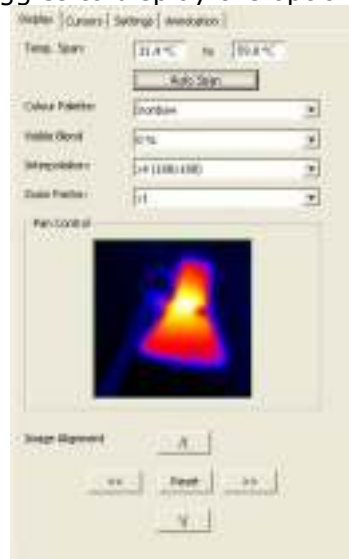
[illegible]

Visible | Cursors | Settings | Annotation

Temp. Span: 21.4 °C to 59.8 °C

Auto Span

Colour Palette: Rainbow

Visible Blend: 0%

Interpolation: x4 (1280x1280)

Zoom Factor: x1

Pan Control

Image Alignment

/\

<< Reset >>

\/